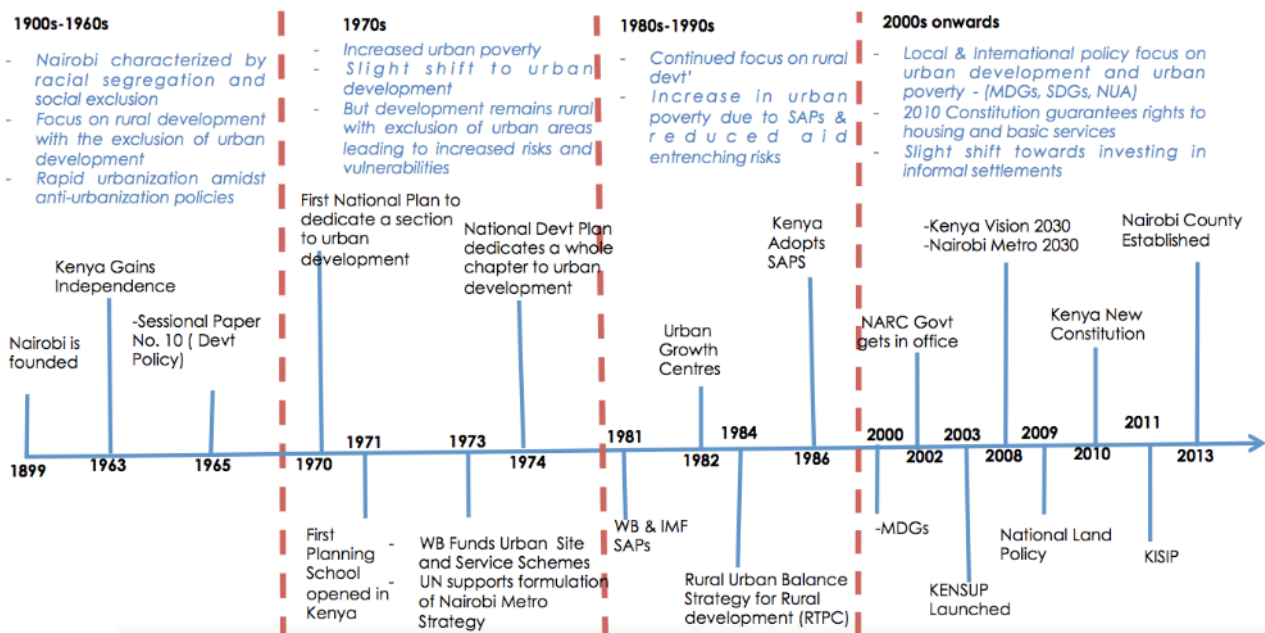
1900s-1960s

- Nairobi characterized by racial segregation and social exclusion
- Focus on rural development with the exclusion of urban development
- Rapid urbanization amidst anti-urbanization policies

1970s

- Increased urban poverty
- Slight shift to urban development
- But development remains rural with exclusion of urban areas leading to increased risks and vulnerabilities

1980s-1990s

- Continued focus on rural devt'
- Increase in urban poverty due to SAPs & reduced aid entrenching risks

2000s onwards

- Local & International policy focus on urban development and urban poverty - (MDGs, SDGs, NUA)
- 2010 Constitution guarantees rights to housing and basic services
- Slight shift towards investing in informal settlements

Nairobi is founded

1899

Kenya Gains Independence

1963

-Sessional Paper No. 10 ( Devt Policy)

1965

First National Plan to dedicate a section to urban development

1970

1971

First Planning School opened in Kenya

1973

- WB Funds Urban Site and Service Schemes
- UN supports formulation of Nairobi Metro Strategy

National Devt Plan dedicates a whole chapter to urban development

1974

1981

WB & IMF SAPs

Urban Growth Centres

1982

1984

Rural Urban Balance Strategy for Rural development (RTPC)

Kenya Adopts SAPS

1986

2000

-MDGs

NARC Govt gets in office

2002

2003

KENSUP Launched

-Kenya Vision 2030
-Nairobi Metro 2030

2008

2009

National Land Policy

Kenya New Constitution

2010

2011

KISIP

Nairobi County Established

2013